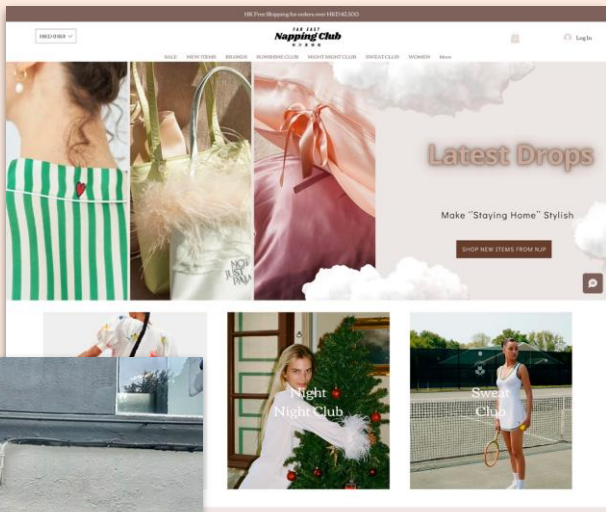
HK Free Shipping for orders over HKD$2,500

HKD $ HKD

FAR EAST
Napping Club

Log In

SALE NEW ITEMS BRANDS SUNSHINE CLUB NIGHT NIGHT CLUB SWEAT CLUB WOMEN More

Latest Drops

Make "Staying Home" Stylish

SHOP NEW ITEMS FROM NJP

Night Night Club

Sweat Club